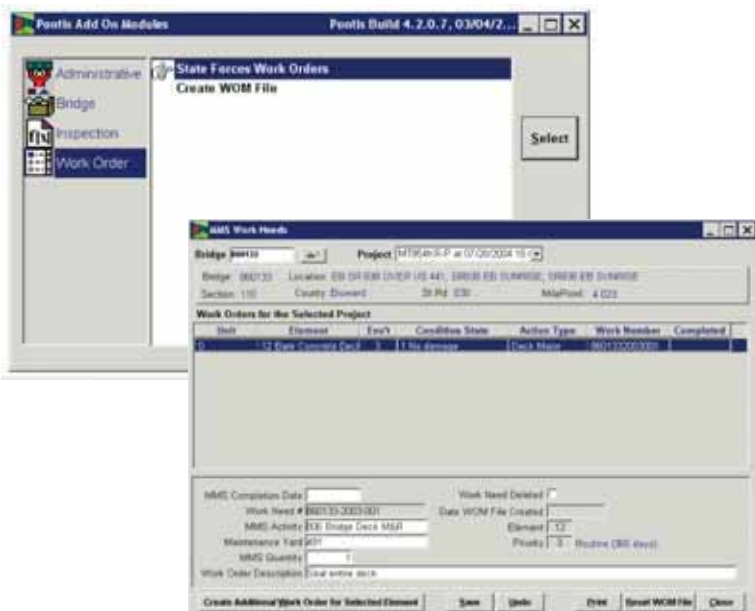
Pontis Add On Modules
Pontis Build 4.2.0.7, 03/04/2...

Administrative
Bridge
Inspection
Work Order

State Forces Work Orders
Create WOM File

Select

MMS Work Needs

Bridge 860133
Project MT954r0-P at 07/20/2004 15
Bridge: 860133 Location: EB SR 838 OVER US 441, SR838 EB SUNRISE, SR838 EB SUNRISE
Section: 110 County: Broward St Rd: 838 MilePoint: 4.023

Work Orders for the Selected Project

| Unit | Element | Env't | Condition State | Action Type | Work Number | Completed |
|---|---|---|---|---|---|---|
| 0 | 12 Bare Concrete Deck | 3 | 1 No damage | Deck Major | 860133-2003-001 | |

MMS Completion Date
Work Need # 860133-2003-001
MMS Activity E06 Bridge Deck M&R
Maintenance Yard 401
MMS Quantity 1
Work Order Description Seal entire deck
Work Need Deleted
Date WOM File Created
Element 12
Priority 3 Routine (365 days)

Create Additional Work Order for Selected Element
Save
Undo
Print
Reset WOM File
Close